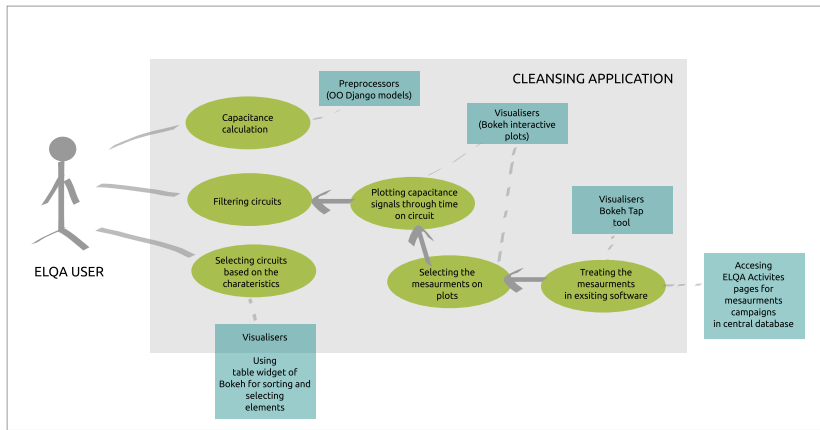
CLEANSING APPLICATION

Preprocessors
(OO Django models)

Capacitance calculation

Visualisers
(Bokeh interactive plots)

Filtering circuits

Plotting capacitance signals through time on circuit

Visualisers
Bokeh Tap tool

ELQA USER

Selecting circuits based on the charateristics

Selecting the mesaurments on plots

Treating the mesaurments in exsiting software

Accesing ELQA Activites pages for mesaurments campaigns in central database

Visualisers

Using table widget of Bokeh for sorting and selecting elements